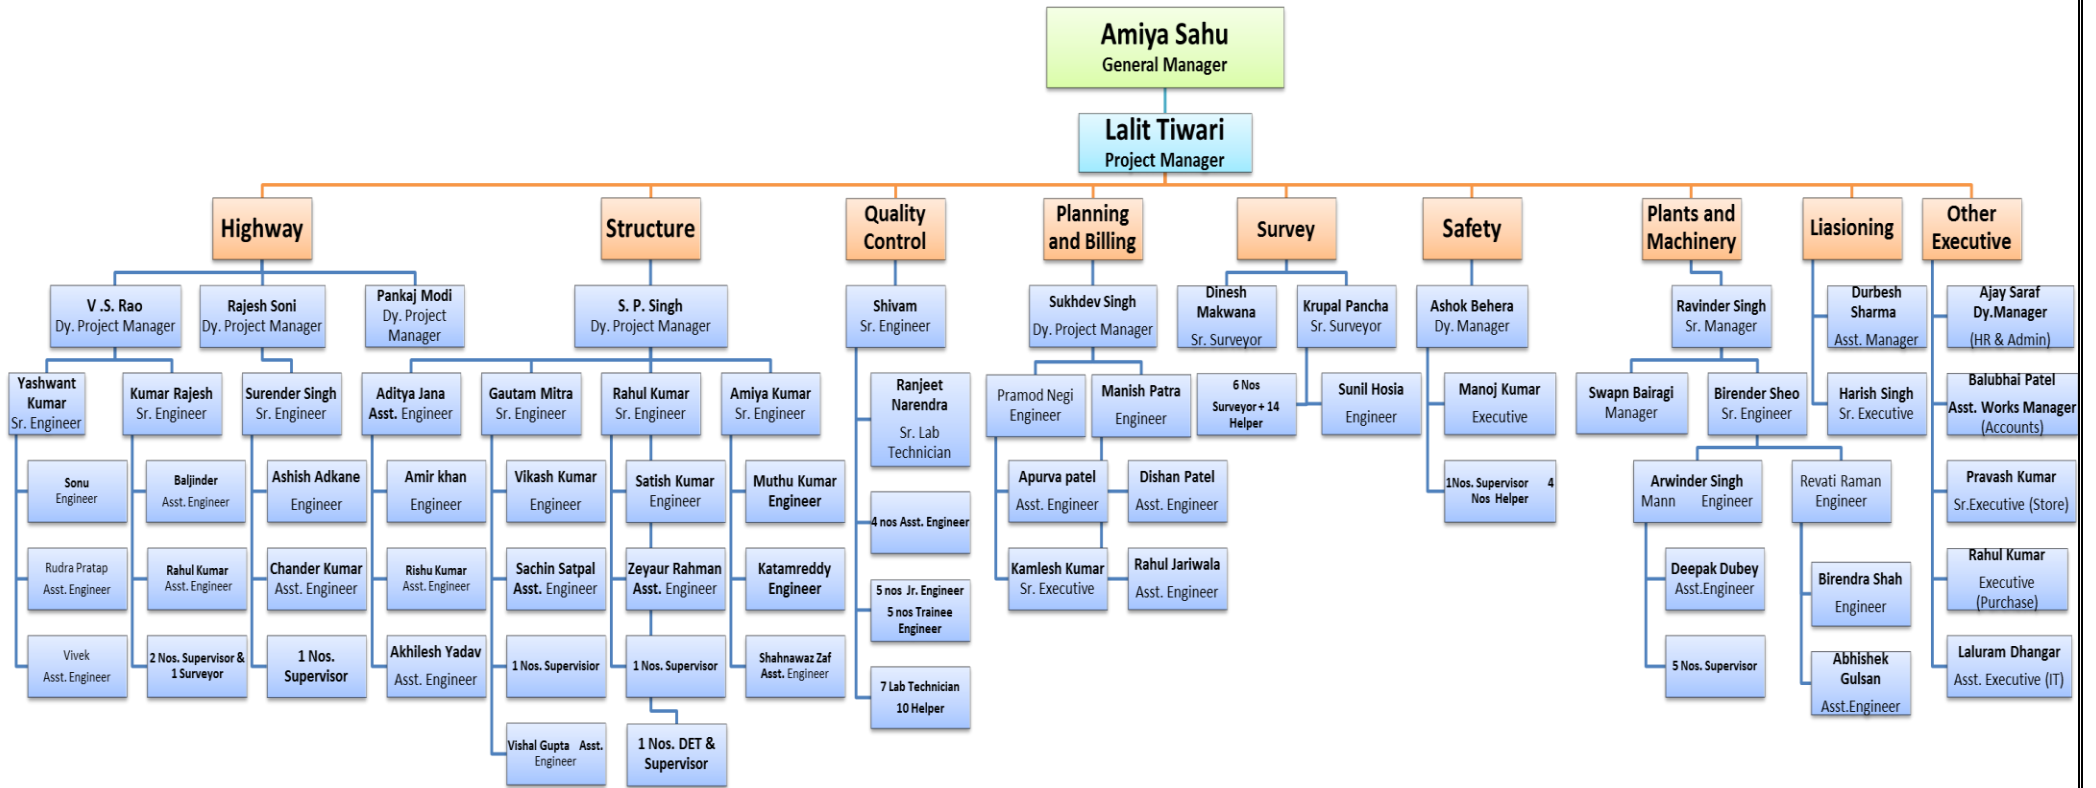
Amiya Sahu
General Manager

Lalit Tiwari
Project Manager

Highway

V .S. Rao
Dy. Project Manager

Rajesh Soni
Dy. Project Manager

Pankaj Modi
Dy. Project Manager

Yashwant Kumar
Sr. Engineer

Kumar Rajesh
Sr. Engineer

Surender Singh
Sr. Engineer

Sonu
Engineer

Rudra Pratap
Asst. Engineer

Vivek
Asst. Engineer

Baljinder
Asst. Engineer

Rahul Kumar
Asst. Engineer

2 Nos. Supervisor & 1 Surveyor

Ashish Adkane
Engineer

Chander Kumar
Asst. Engineer

1 Nos. Supervisor

Structure

S. P. Singh
Dy. Project Manager

Aditya Jana
Asst. Engineer

Gautam Mitra
Sr. Engineer

Rahul Kumar
Sr. Engineer

Amiya Kumar
Sr. Engineer

Amir khan
Engineer

Rishu Kumar
Asst. Engineer

Akhilesh Yadav
Asst. Engineer

Vikash Kumar
Engineer

Sachin Satpal
Asst. Engineer

1 Nos. Supervisior

Vishal Gupta Asst. Engineer

Satish Kumar
Engineer

Zeyaur Rahman
Asst. Engineer

1 Nos. Supervisor

1 Nos. DET & Supervisor

Muthu Kumar
Engineer

Katamreddy
Engineer

Shahnawaz Zaf
Asst. Engineer

Quality Control

Shivam
Sr. Engineer

Ranjeet Narendra
Sr. Lab Technician

4 nos Asst. Engineer

5 nos Jr. Engineer
5 nos Trainee Engineer

7 Lab Technician
10 Helper

Planning and Billing

Sukhdev Singh
Dy. Project Manager

Pramod Negi
Engineer

Manish Patra
Engineer

Apurva patel
Asst. Engineer

Kamlesh Kumar
Sr. Executive

Dishan Patel
Asst. Engineer

Rahul Jariwala
Asst. Engineer

Survey

Dinesh Makwana
Sr. Surveyor

Krupal Pancha
Sr. Surveyor

6 Nos
Surveyor + 14
Helper

Sunil Hosia
Engineer

Safety

Ashok Behera
Dy. Manager

Manoj Kumar
Executive

1Nos. Supervisor 4 Nos Helper

Plants and Machinery

Ravinder Singh
Sr. Manager

Swapn Bairagi
Manager

Birender Sheo
Sr. Engineer

Arwinder Singh Mann Engineer

Revati Raman
Engineer

Deepak Dubey
Asst.Engineer

5 Nos. Supervisor

Birendra Shah
Engineer

Abhishek Gulsan
Asst.Engineer

Liasioning

Durbesh Sharma
Asst. Manager

Harish Singh
Sr. Executive

Other Executive

Ajay Saraf
Dy.Manager
(HR & Admin)

Balubhai Patel
Asst. Works Manager
(Accounts)

Pravash Kumar
Sr.Executive (Store)

Rahul Kumar
Executive
(Purchase)

Laluram Dhangar
Asst. Executive (IT)